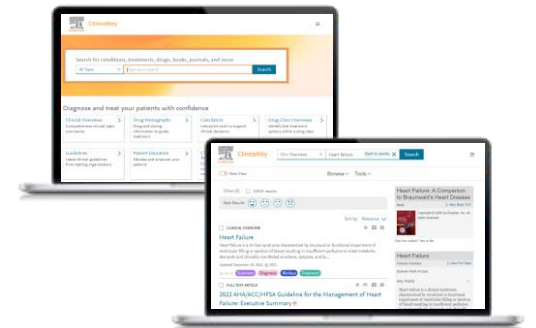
ClinicalKey

Search for conditions, treatments, drugs, books, journals, and more

All Types

Search

Diagnose and treat your patients with confidence

Clinical Overviews

Drug Monographs

Calculators

Drug Class Overviews

Guidelines

Patient Education

ClinicalKey

Clin. Overviews

Heart Failure

Search

Browse

Tools

Heart Failure

Heart Failure: A Companion to Braunwald's Heart Disease

2022 AHA/ACC/HFSA Guideline for the Management of Heart Failure: Executive Summary

Heart Failure